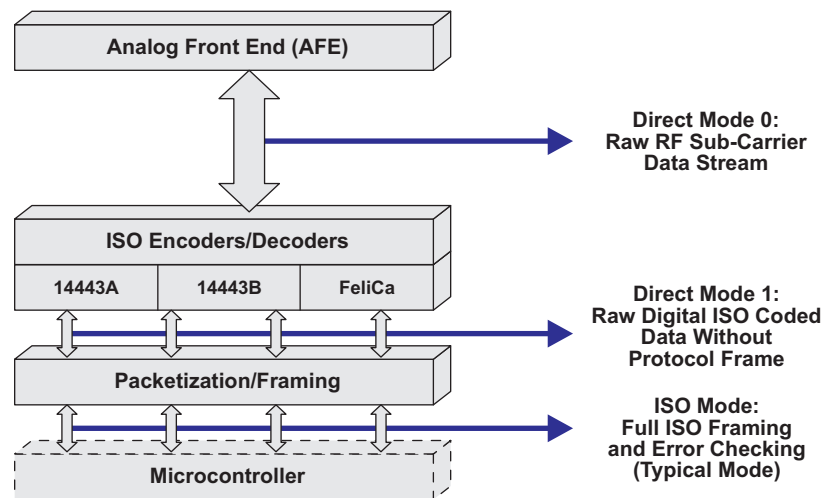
Analog Front End (AFE)

Direct Mode 0:
Raw RF Sub-Carrier
Data Stream

ISO Encoders/Decoders

14443A

14443B

FeliCa

Direct Mode 1:
Raw Digital ISO Coded
Data Without
Protocol Frame

Packetization/Framing

ISO Mode:
Full ISO Framing
and Error Checking
(Typical Mode)

Microcontroller